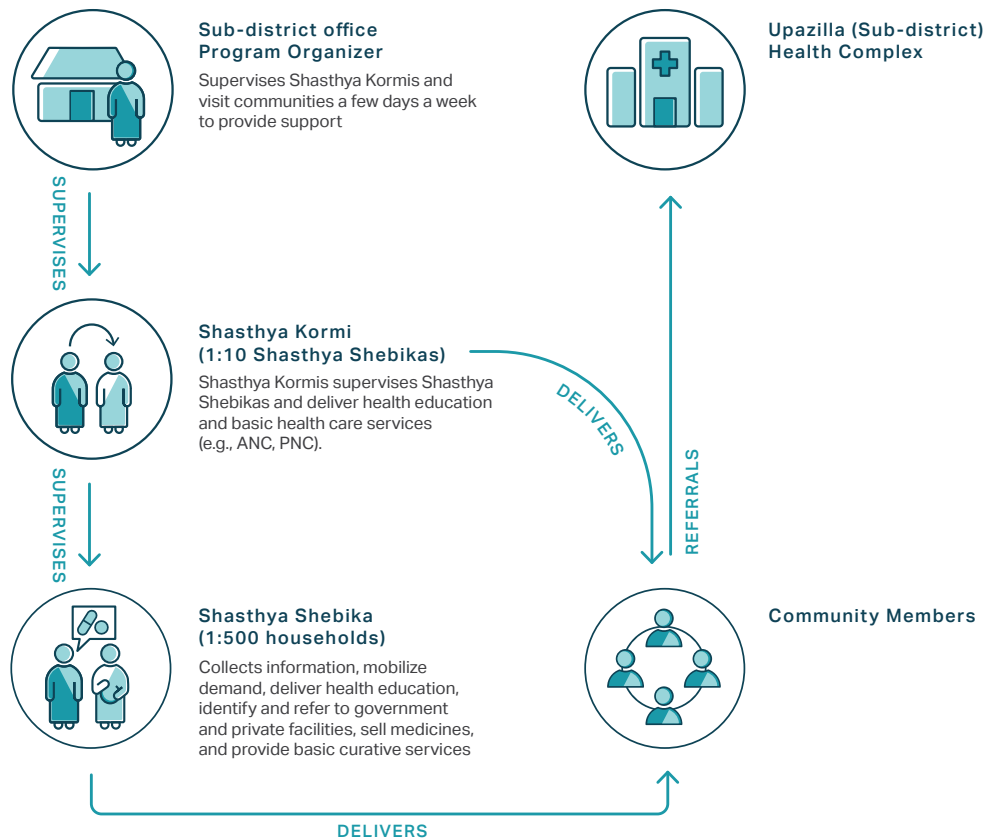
Sub-district office
Program Organizer

Supervises Shasthya Kormis and visit communities a few days a week to provide support

Upazilla (Sub-district)
Health Complex

SUPERVISES

Shasthya Kormi
(1:10 Shasthya Shebikas)

Shasthya Kormis supervises Shasthya Shebikas and deliver health education and basic health care services (e.g., ANC, PNC).

DELIVERS

REFERRALS

SUPERVISES

Shasthya Shebika
(1:500 households)

Collects information, mobilize demand, deliver health education, identify and refer to government and private facilities, sell medicines, and provide basic curative services

Community Members

DELIVERS